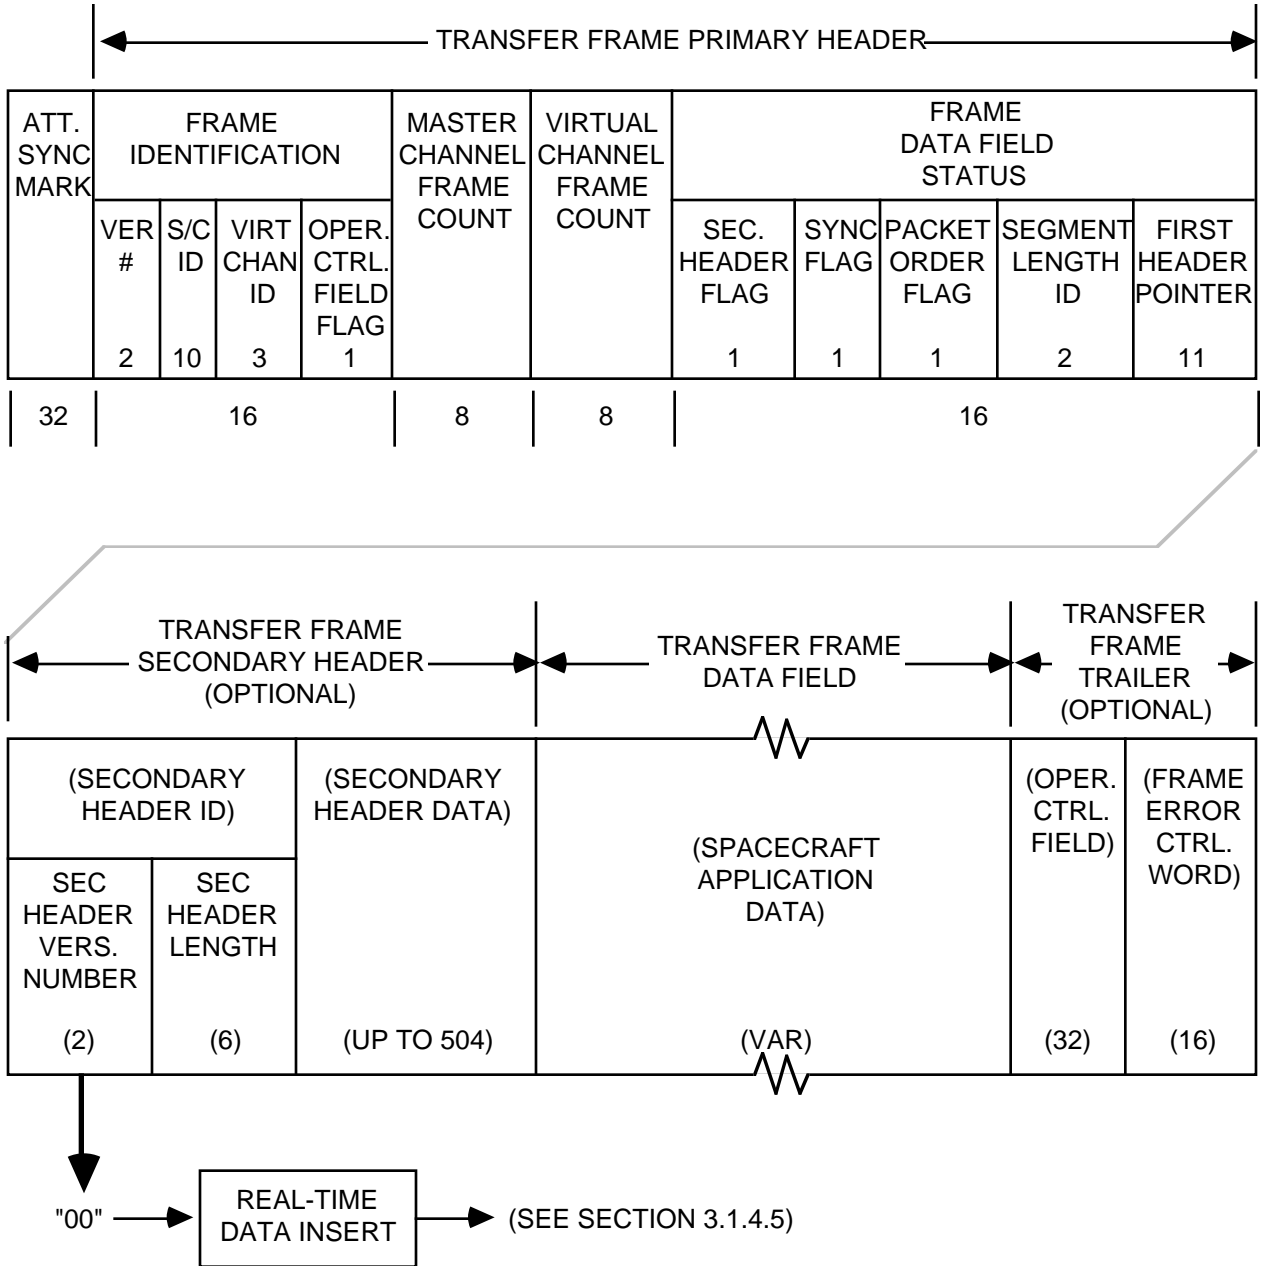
TRANSFER FRAME PRIMARY HEADER

ATT. SYNC MARK

FRAME IDENTIFICATION

VER #
2

S/C ID
10

VIRT CHAN ID
3

OPER. CTRL. FIELD FLAG
1

MASTER CHANNEL FRAME COUNT

VIRTUAL CHANNEL FRAME COUNT

FRAME DATA FIELD STATUS

SEC. HEADER FLAG
1

SYNC FLAG
1

PACKET ORDER FLAG
1

SEGMENT LENGTH ID
2

FIRST HEADER POINTER
11

32
16
8
8
16

TRANSFER FRAME SECONDARY HEADER (OPTIONAL)

TRANSFER FRAME DATA FIELD

TRANSFER FRAME TRAILER (OPTIONAL)

(SECONDARY HEADER ID)

SEC HEADER VERS. NUMBER
(2)

SEC HEADER LENGTH
(6)

(SECONDARY HEADER DATA)
(UP TO 504)

(SPACECRAFT APPLICATION DATA)
(VAR)

(OPER. CTRL. FIELD)
(32)

(FRAME ERROR CTRL. WORD)
(16)

"00"

REAL-TIME DATA INSERT

(SEE SECTION 3.1.4.5)